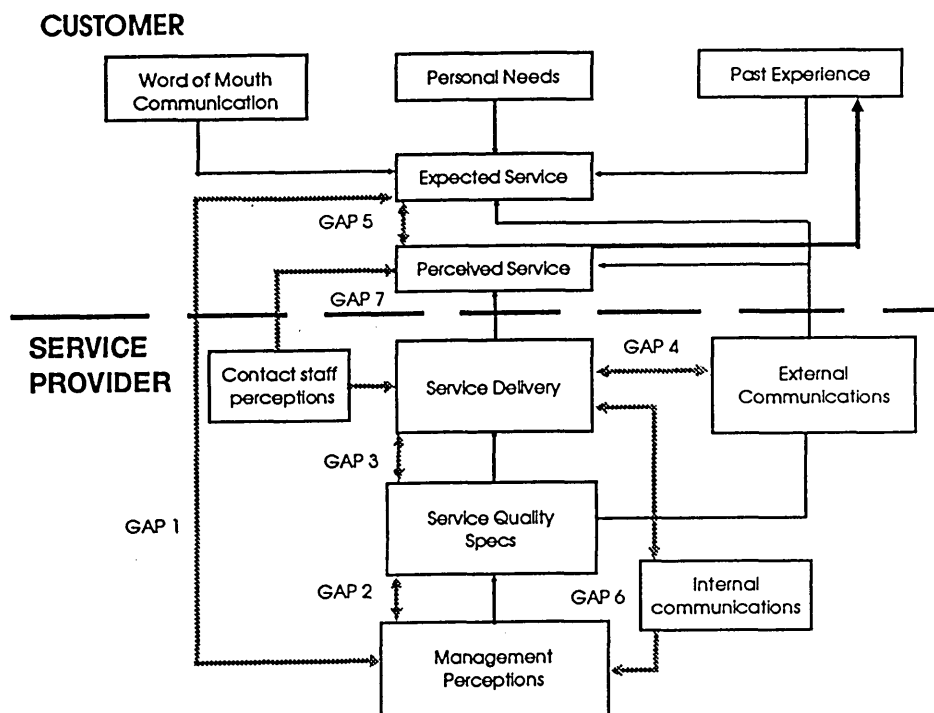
CUSTOMER

Word of Mouth Communication

Personal Needs

Past Experience

Expected Service

GAP 5

Perceived Service

GAP 7

SERVICE PROVIDER

Contact staff perceptions

Service Delivery

GAP 4

External Communications

GAP 3

Service Quality Specs

GAP 1

GAP 2

GAP 6

Internal communications

Management Perceptions